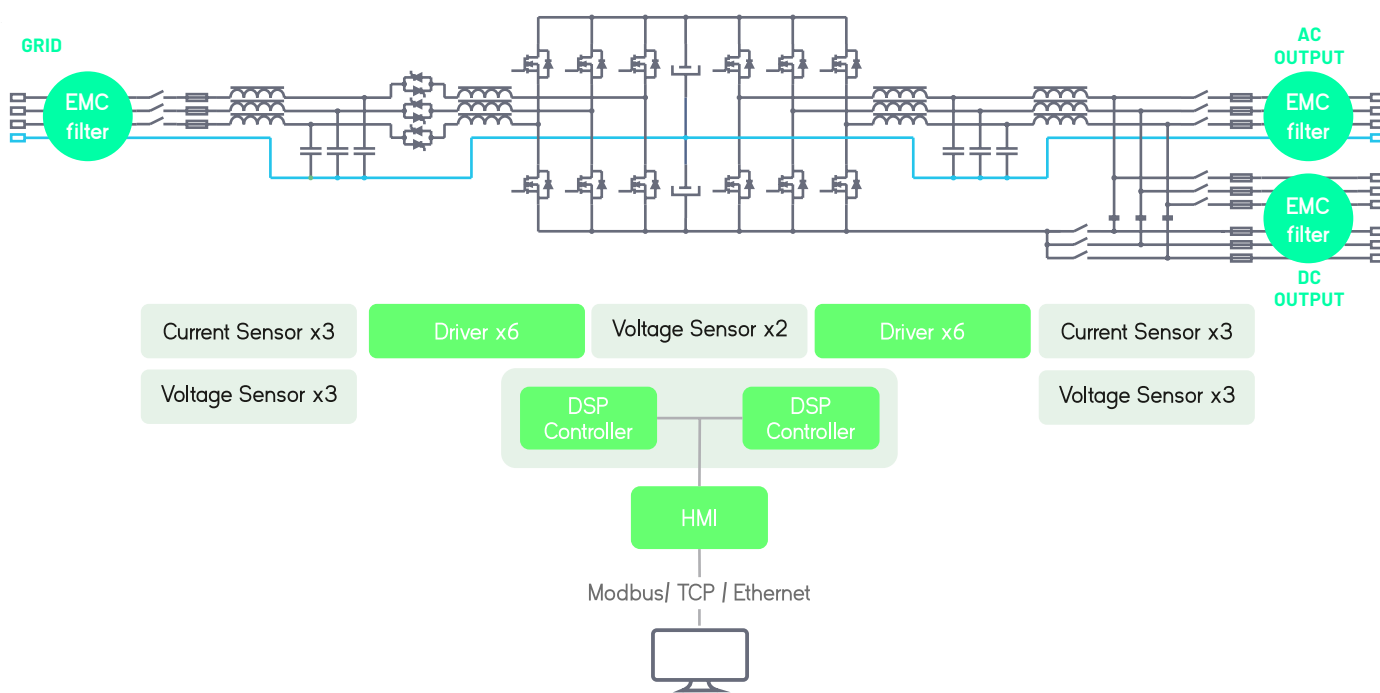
GRID

EMC filter

AC OUTPUT

EMC filter

EMC filter

DC OUTPUT

Current Sensor x3

Driver x6

Voltage Sensor x2

Driver x6

Current Sensor x3

Voltage Sensor x3

DSP Controller

DSP Controller

Voltage Sensor x3

HMI

Modbus/ TCP / Ethernet